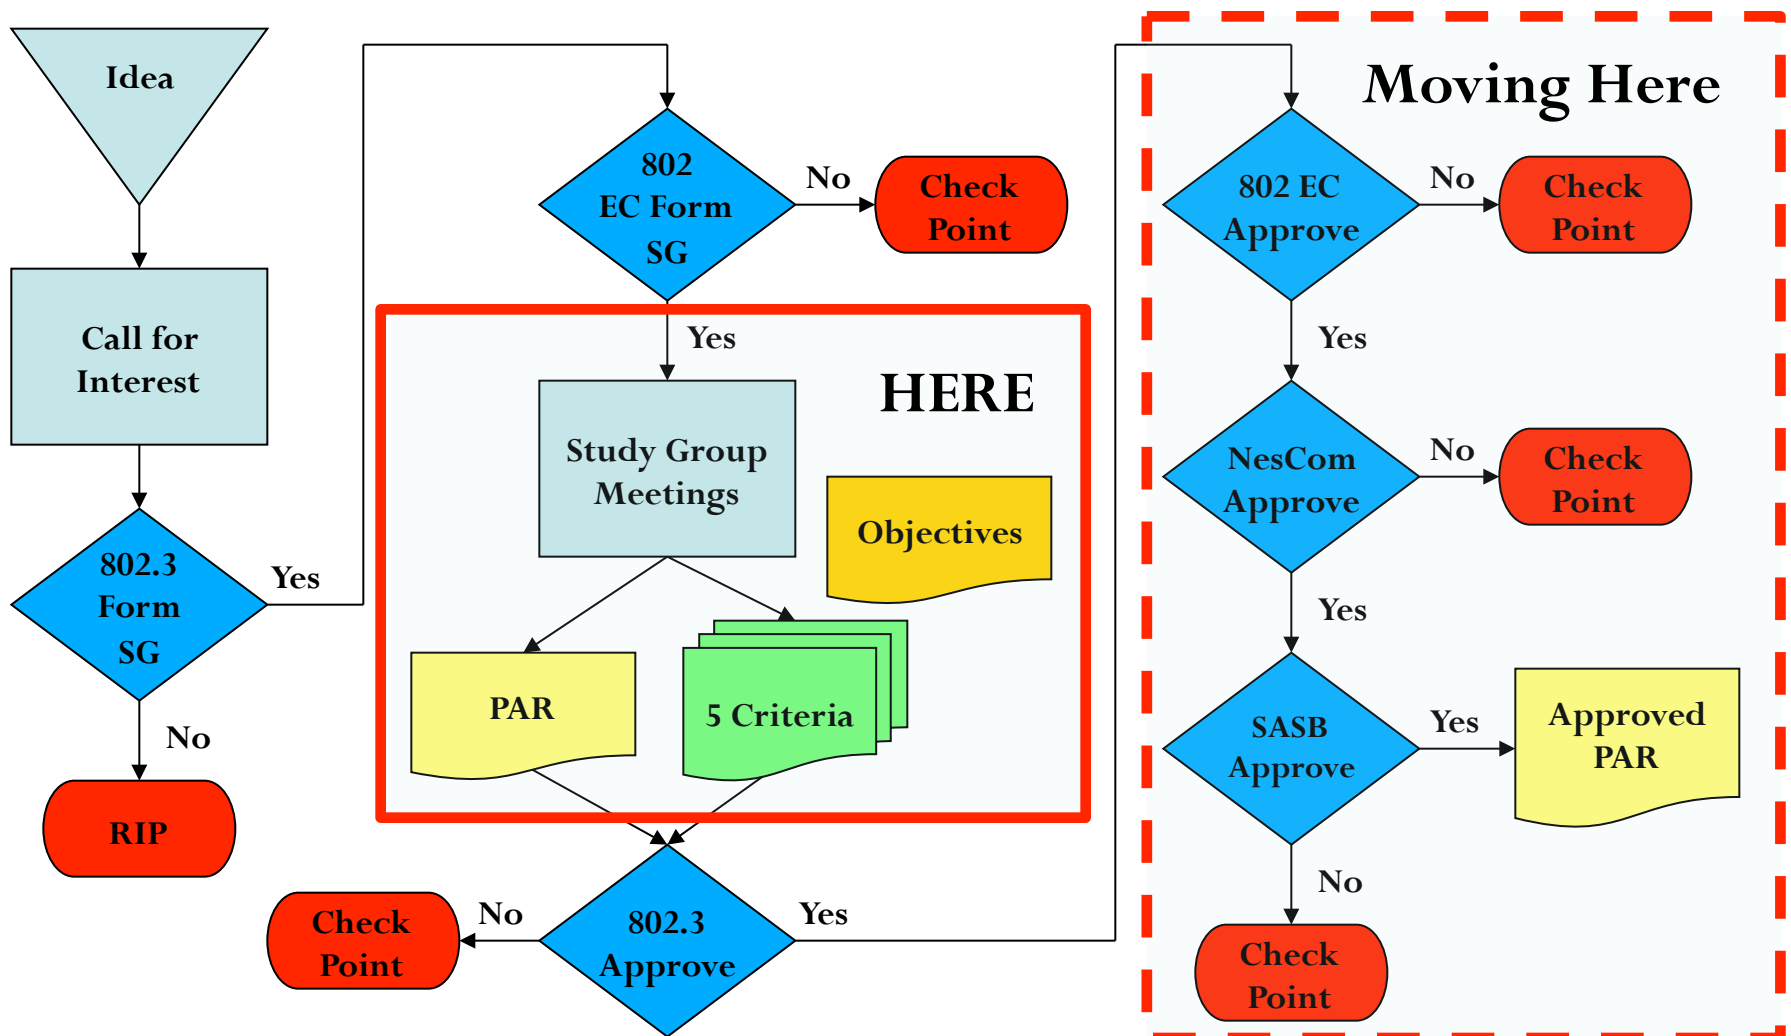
Idea

Call for Interest

802.3 Form SG

Yes

No

RIP

802 EC Form SG

No

Check Point

Yes

HERE

Study Group Meetings

Objectives

PAR

5 Criteria

Check Point

No

802.3 Approve

Yes

Moving Here

802 EC Approve

No

Check Point

Yes

NesCom Approve

No

Check Point

Yes

SASB Approve

Yes

Approved PAR

No

Check Point